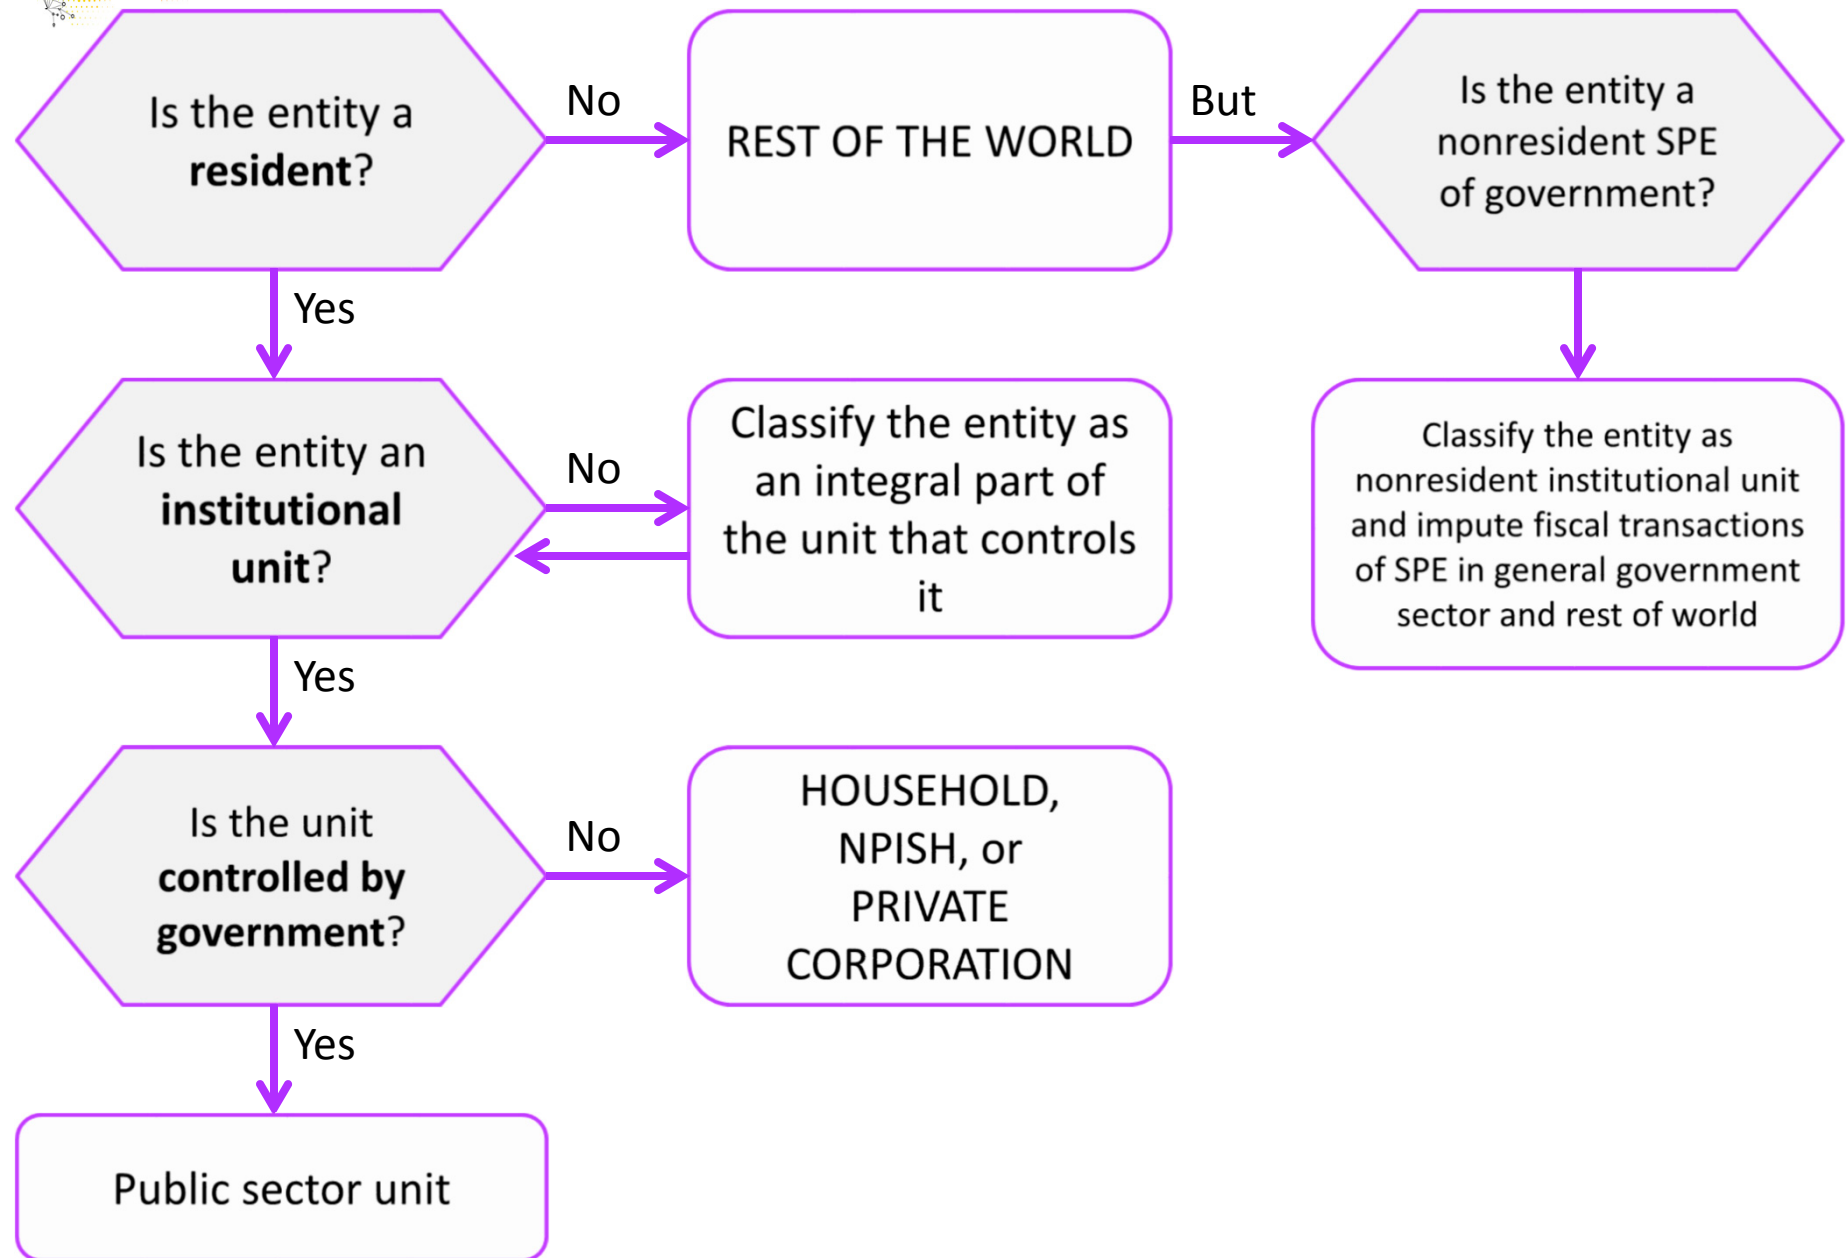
Is the entity a **resident**?

No

REST OF THE WORLD

But

Is the entity a nonresident SPE of government?

Yes

Is the entity an **institutional unit**?

No

Classify the entity as an integral part of the unit that controls it

Classify the entity as nonresident institutional unit and impute fiscal transactions of SPE in general government sector and rest of world

Yes

Is the unit **controlled by government**?

No

HOUSEHOLD, NPISH, or PRIVATE CORPORATION

Yes

Public sector unit